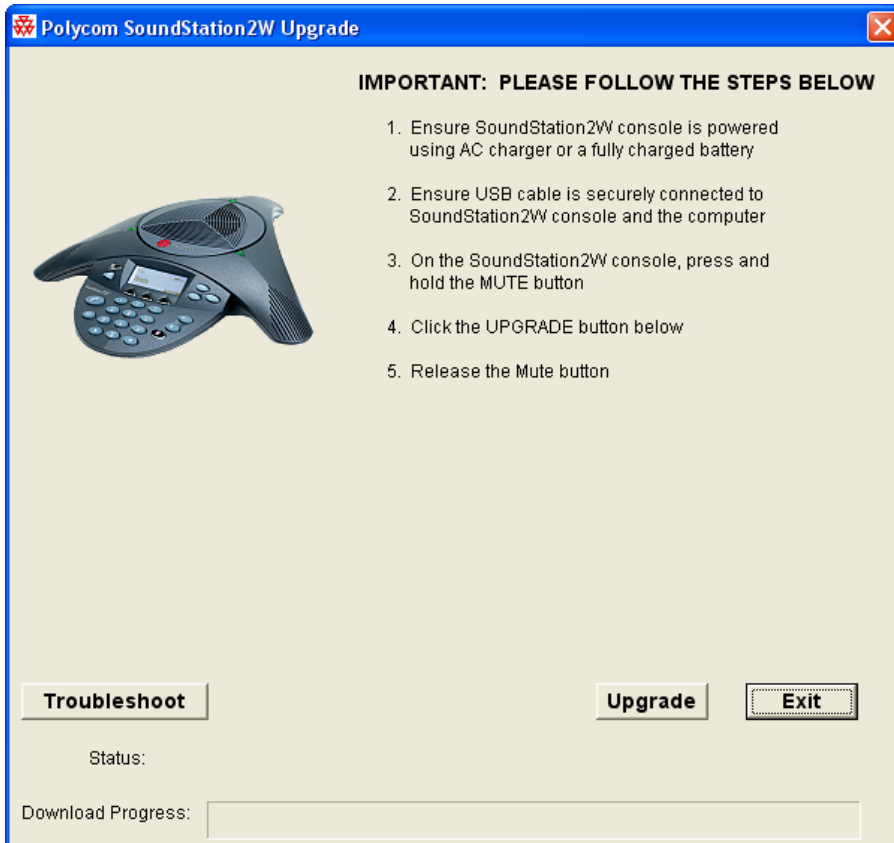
Polycom SoundStation2W Upgrade

IMPORTANT: PLEASE FOLLOW THE STEPS BELOW

1. Ensure SoundStation2W console is powered using AC charger or a fully charged battery

2. Ensure USB cable is securely connected to SoundStation2W console and the computer

3. On the SoundStation2W console, press and hold the MUTE button

4. Click the UPGRADE button below

5. Release the Mute button

Troubleshoot

Upgrade

Exit

Status:

Download Progress: